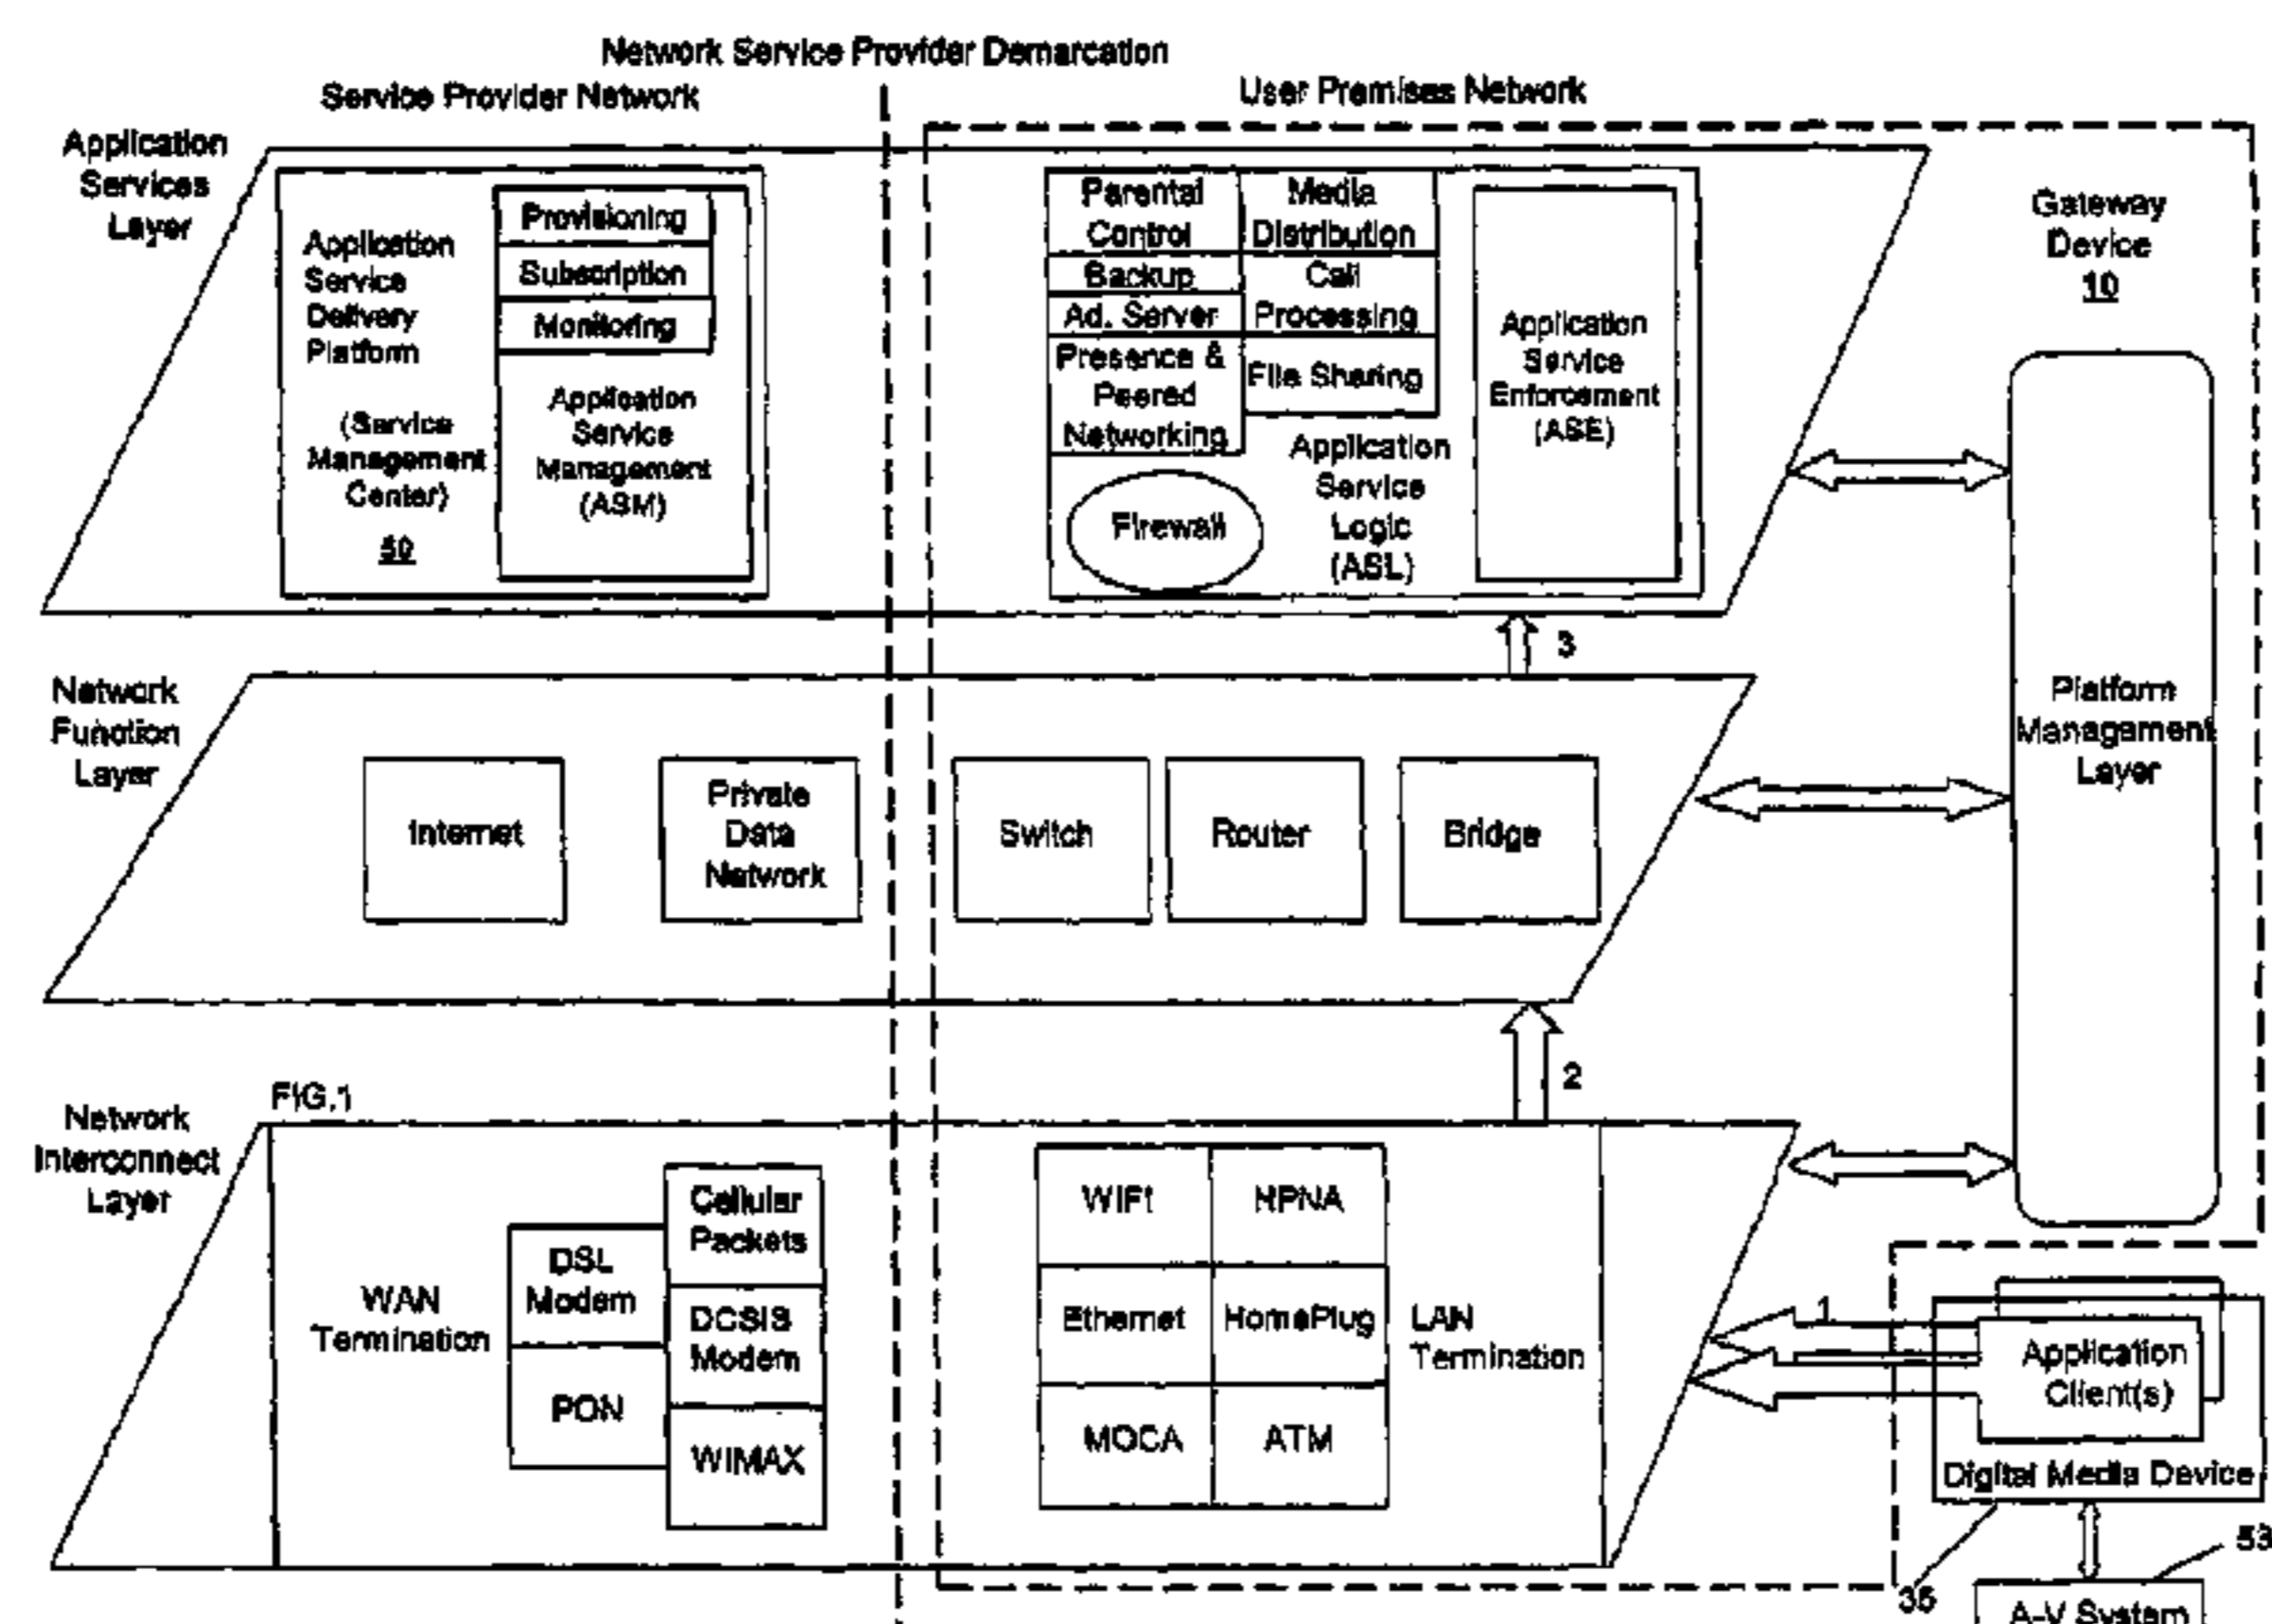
Network Service Provider Demarcation

Service Provider Network

User Premises Network

Application Services Layer

Application Service Delivery Platform

(Service Management Center)

50

Provisioning

Subscription

Monitoring

Application Service Management (ASM)

Parental Control

Media Distribution

Backup

Call Processing

Ad. Server

Presence & Peered Networking

File Sharing

Firewall

Application Service Logic (ASL)

Application Service Enforcement (ASE)

Gateway Device 10

3

Network Function Layer

Internet

Private Data Network

Switch

Router

Bridge

Platform Management Layer

2

FIG.1

Network Interconnect Layer

WAN Termination

DSL Modem

PON

Cellular Packets

DCSIS Modem

WIMAX

WiFi

HPNA

Ethernet

HomePlug

MOCA

ATM

LAN Termination

1

Application Client(s)

Digital Media Device

53

35

A-V System